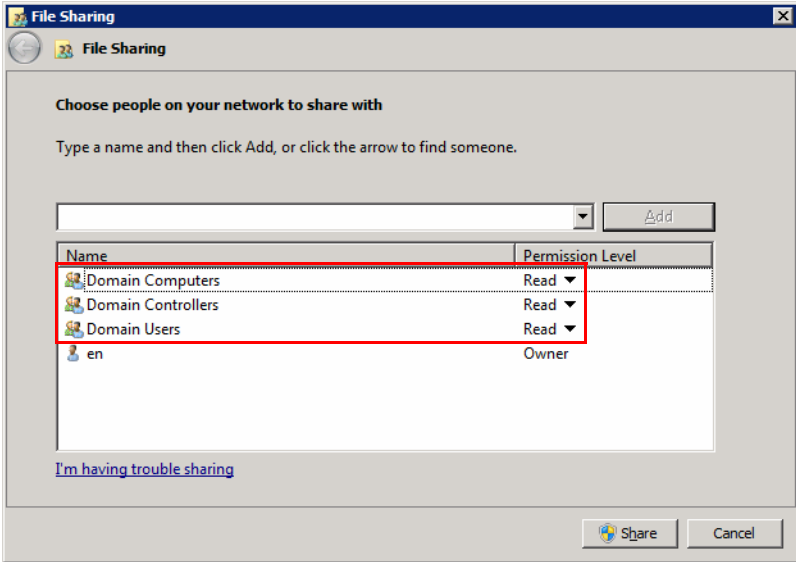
File Sharing

File Sharing

Choose people on your network to share with

Type a name and then click Add, or click the arrow to find someone.

Add

| Name | Permission Level |
|---|---|
| Domain Computers | Read |
| Domain Controllers | Read |
| Domain Users | Read |
| en | Owner |

I'm having trouble sharing

Share

Cancel